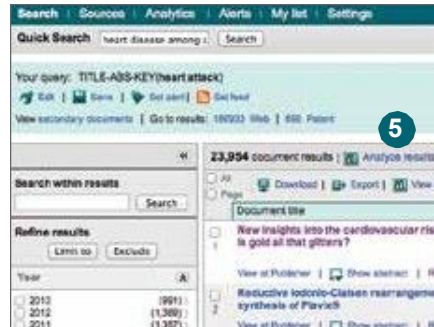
Search | Sources | Analytics | Alerts | My list | Settings

Quick Search heart disease among | Search

Your query: TITLE-ABS-KEY(heart attack)

Edit | Save | Set alert | Set feed

View secondary documents | Go to results: 180933 Web | 898 Patent

5

23,954 document results | Analyze results

Search within results

Search

All Page Download | Export | View

Document title

Refine results

Limit to Exclude

Year

1 New insights into the cardiovascular ris is gold all that glitters?

View at Publisher | Show abstract | R

2 Reductive Iodonio-Claisen rearrangeme synthesis of Plavix®

View at Publisher | Show abstract |

2013 (991)
2012 (1,389)
2011 (1,357)